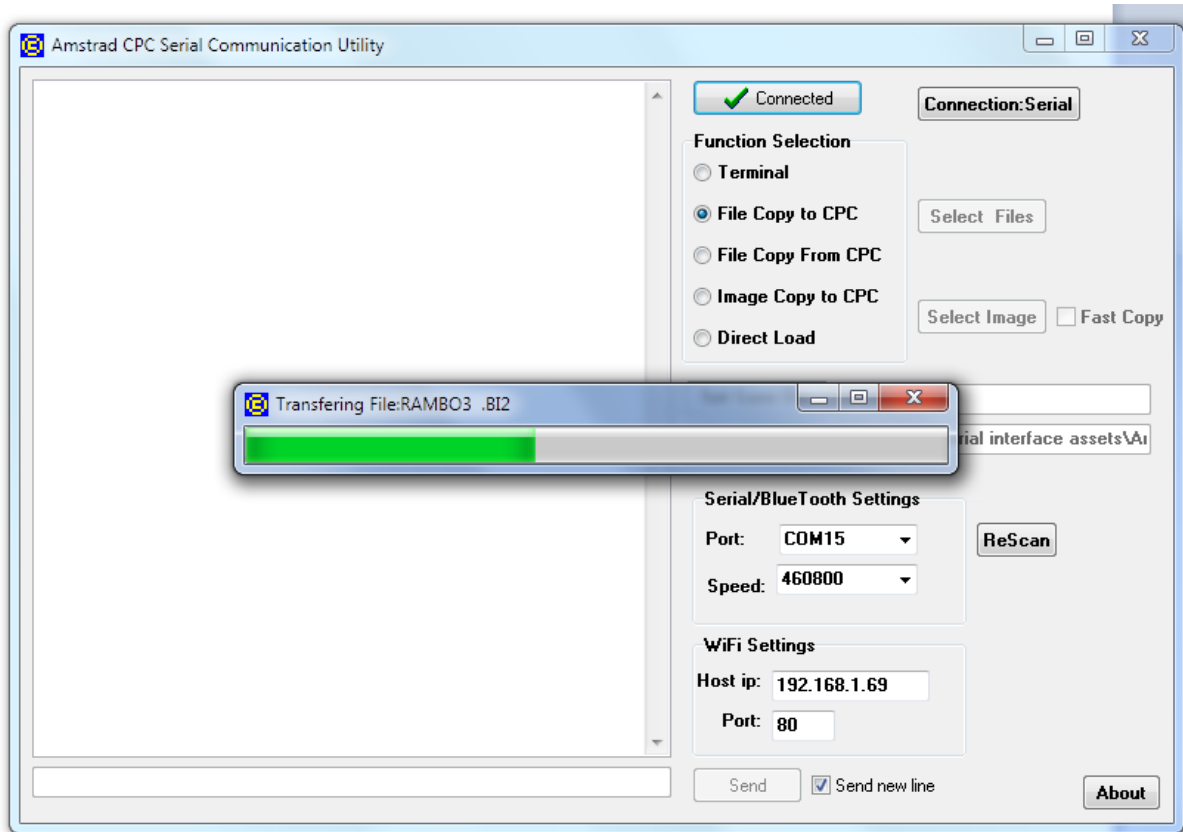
Amstrad CPC Serial Communication Utility

Connected

Connection:Serial

Function Selection

Terminal

File Copy to CPC

Select Files

File Copy From CPC

Image Copy to CPC

Select Image

Fast Copy

Direct Load

Transfering File:RAMBO3 .BI2

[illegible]rial interface assets\A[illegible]

Serial/BlueTooth Settings

Port: COM15

ReScan

Speed: 460800

WiFi Settings

Host ip: 192.168.1.69

Port: 80

Send

Send new line

About